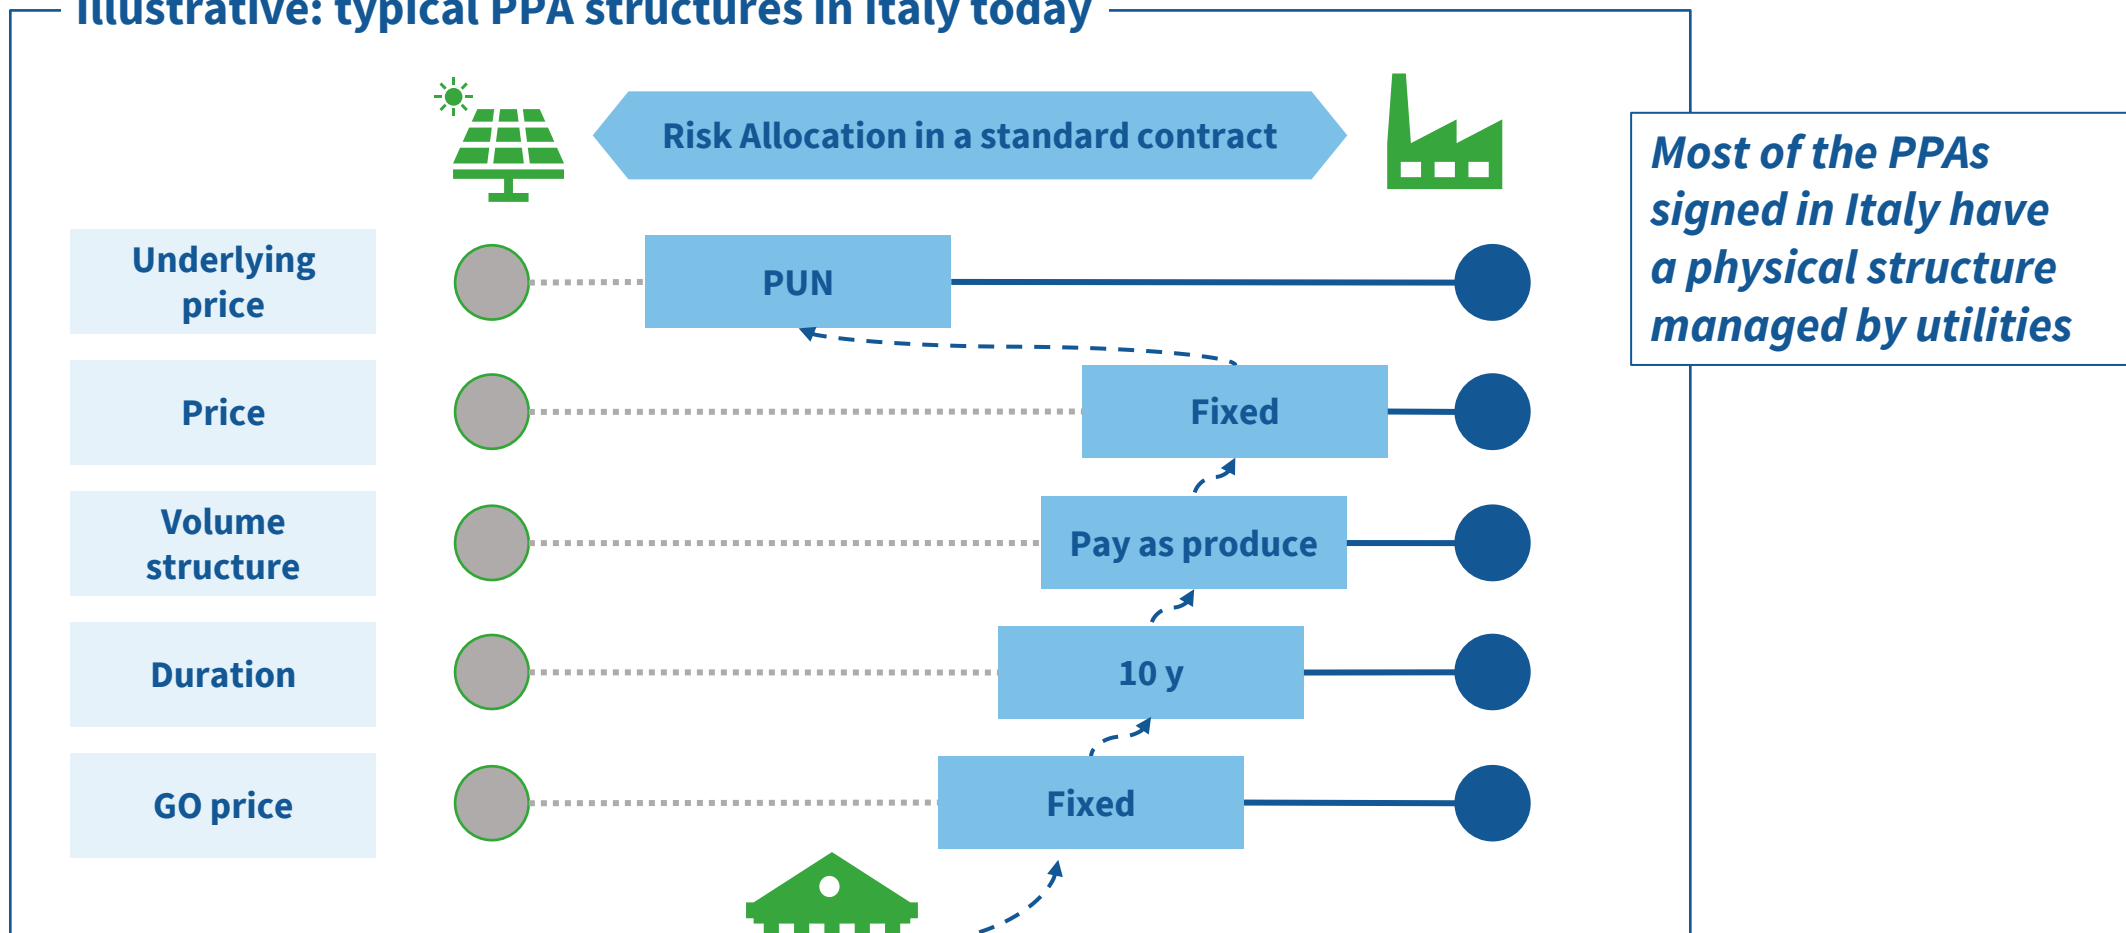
Illustrative: typical PPA structures in Italy today

Risk Allocation in a standard contract

Underlying price

PUN

Price

Fixed

Volume structure

Pay as produce

Duration

10 y

GO price

Fixed

Most of the PPAs signed in Italy have a physical structure managed by utilities